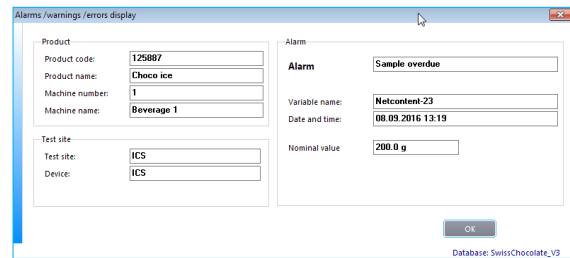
Alarms /warnings /errors display

Product

Product code: 125887

Product name: Choco ice

Machine number: 1

Machine name: Beverage 1

Test site

Test site: ICS

Device: ICS

Alarm

Alarm Sample overdue

Variable name: Netcontent-23

Date and time: 08.09.2016 13:19

Nominal value 200.0 g

OK

Database: SwissChocolate_V3